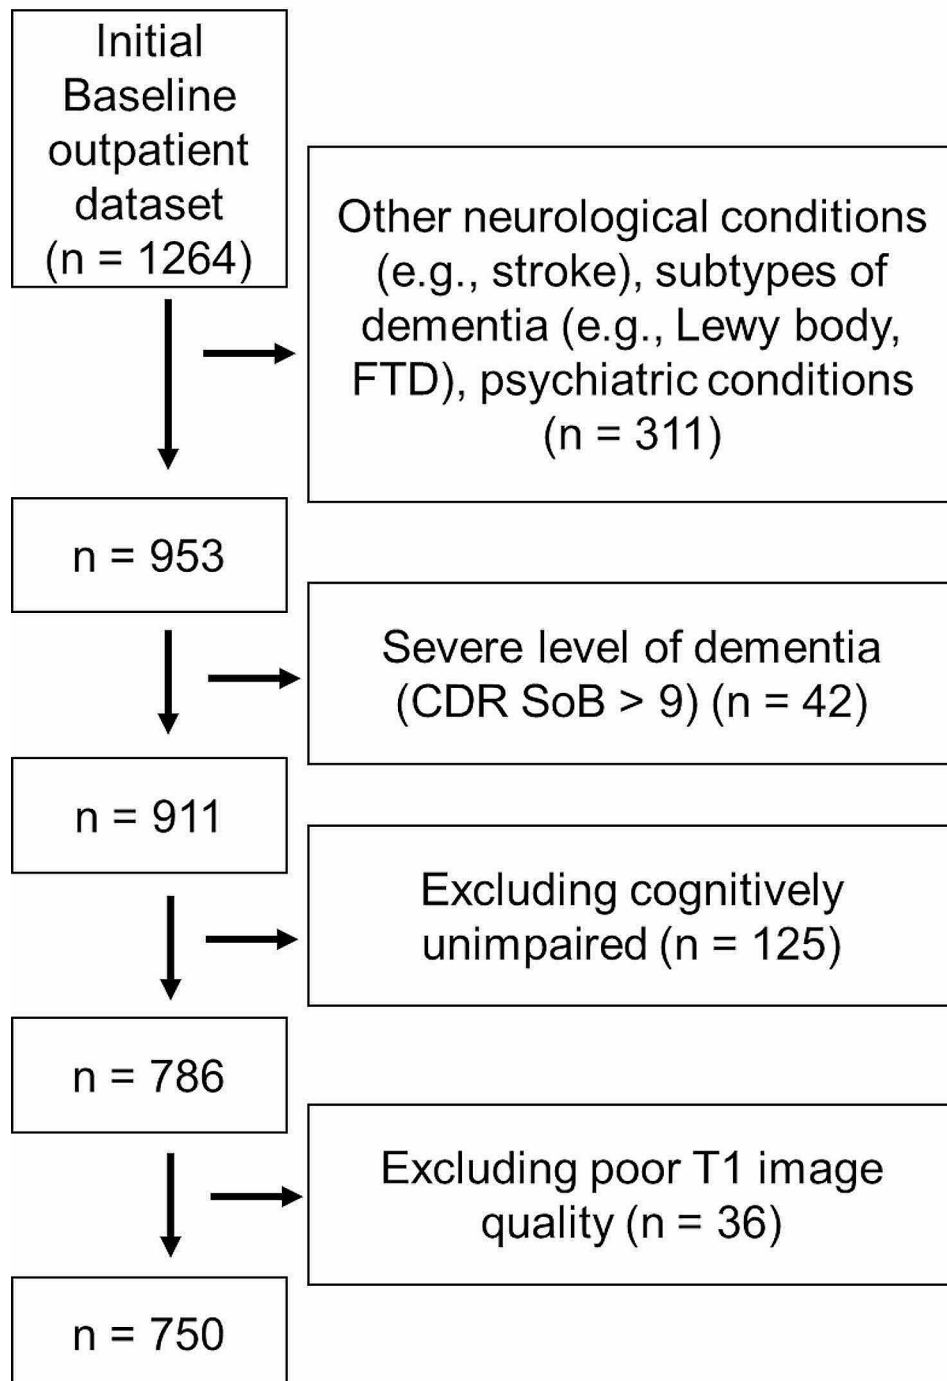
Initial Baseline outpatient dataset (n = 1264)

Other neurological conditions (e.g., stroke), subtypes of dementia (e.g., Lewy body, FTD), psychiatric conditions (n = 311)

n = 953

Severe level of dementia (CDR SoB > 9) (n = 42)

n = 911

Excluding cognitively unimpaired (n = 125)

n = 786

Excluding poor T1 image quality (n = 36)

n = 750